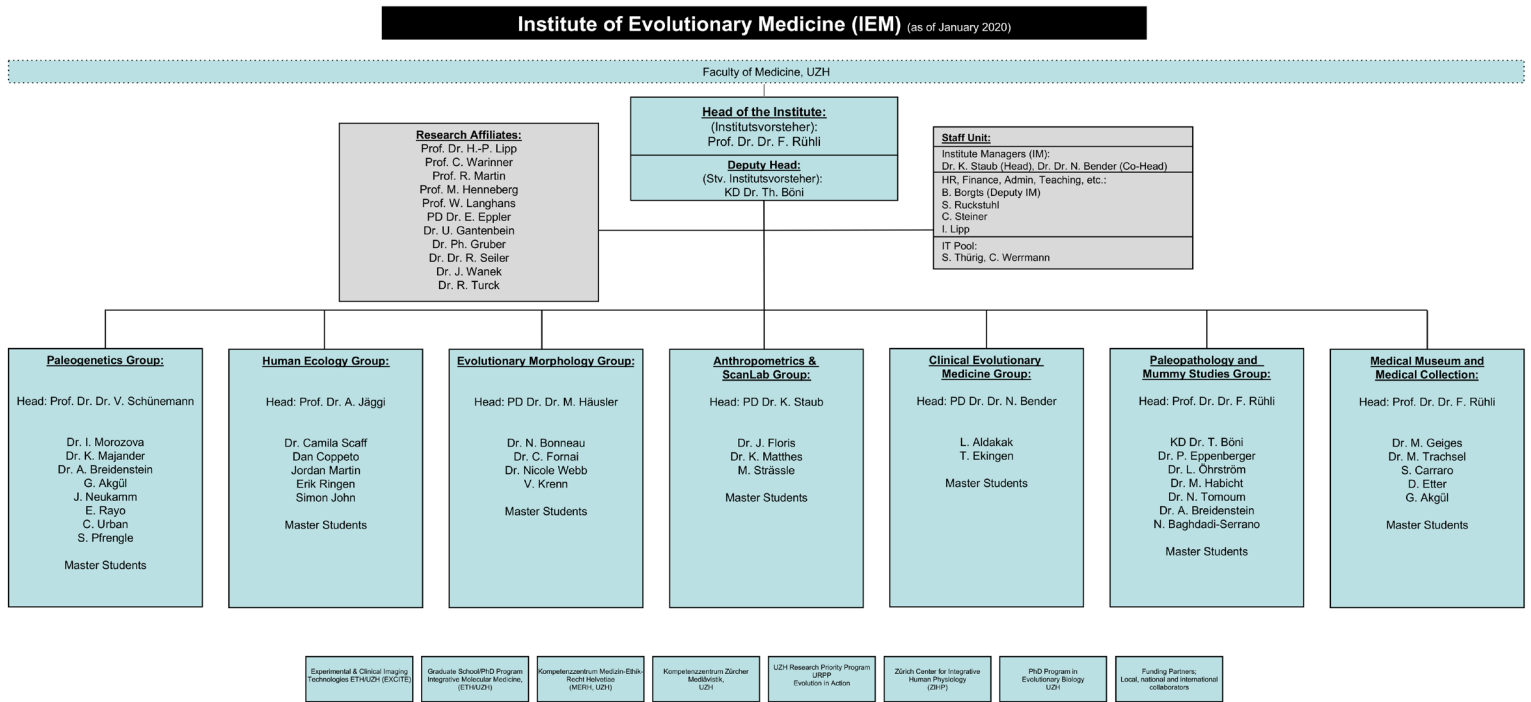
Institute of Evolutionary Medicine (IEM) (as of January 2020)

Faculty of Medicine, UZH

Research Affiliates:
Prof. Dr. H.-P. Lipp
Prof. C. Warinner
Prof. R. Martin
Prof. M. Henneberg
Prof. W. Langhans
PD Dr. E. Eppler
Dr. U. Gantenbein
Dr. Ph. Gruber
Dr. Dr. R. Seiler
Dr. J. Wanek
Dr. R. Turck

Head of the Institute:
(Institutsvorsteher):
Prof. Dr. Dr. F. Rühli

Deputy Head:
(Stv. Institutsvorsteher):
KD Dr. Th. Böni

Staff Unit:
Institute Managers (IM):
Dr. K. Staub (Head), Dr. Dr. N. Bender (Co-Head)
HR, Finance, Admin, Teaching, etc.:
B. Borgts (Deputy IM)
S. Ruckstuhl
C. Steiner
I. Lipp
IT Pool:
S. Thürig, C. Werrmann

Paleogenetics Group:
Head: Prof. Dr. Dr. V. Schünemann
Dr. I. Morozova
Dr. K. Majander
Dr. A. Breidenstein
G. Akgül
J. Neukamm
E. Rayo
C. Urban
S. Pfrengle
Master Students

Human Ecology Group:
Head: Prof. Dr. A. Jäggi
Dr. Camila Scaff
Dan Coppeto
Jordan Martin
Erik Ringen
Simon John
Master Students

Evolutionary Morphology Group:
Head: PD Dr. Dr. M. Häusler
Dr. N. Bonneau
Dr. C. Fornai
Dr. Nicole Webb
V. Krenn
Master Students

Anthropometrics & ScanLab Group:
Head: PD Dr. K. Staub
Dr. J. Floris
Dr. K. Matthes
M. Strässle
Master Students

Clinical Evolutionary Medicine Group:
Head: PD Dr. Dr. N. Bender
L. Aldakak
T. Ekingen
Master Students

Paleopathology and Mummy Studies Group:
Head: Prof. Dr. Dr. F. Rühli
KD Dr. T. Böni
Dr. P. Eppenberger
Dr. L. Öhrström
Dr. M. Habicht
Dr. N. Tomoum
Dr. A. Breidenstein
N. Baghdadi-Serrano
Master Students

Medical Museum and Medical Collection:
Head: Prof. Dr. Dr. F. Rühli
Dr. M. Geiges
Dr. M. Trachsel
S. Carraro
D. Etter
G. Akgül
Master Students

Experimental & Clinical Imaging Technologies ETH/UZH (EXCITE)

Graduate School/PhD Program Integrative Molecular Medicine, (ETH/UZH)

Kompetenzzentrum Medizin-Ethik-Recht Helvetiae (MERH, UZH)

Kompetenzzentrum Zürcher Mediävistik, UZH

UZH Research Priority Program URPP Evolution in Action

Zürich Center for Integrative Human Physiology (ZIHP)

PhD Program in Evolutionary Biology UZH

Funding Partners; Local, national and international collaborators